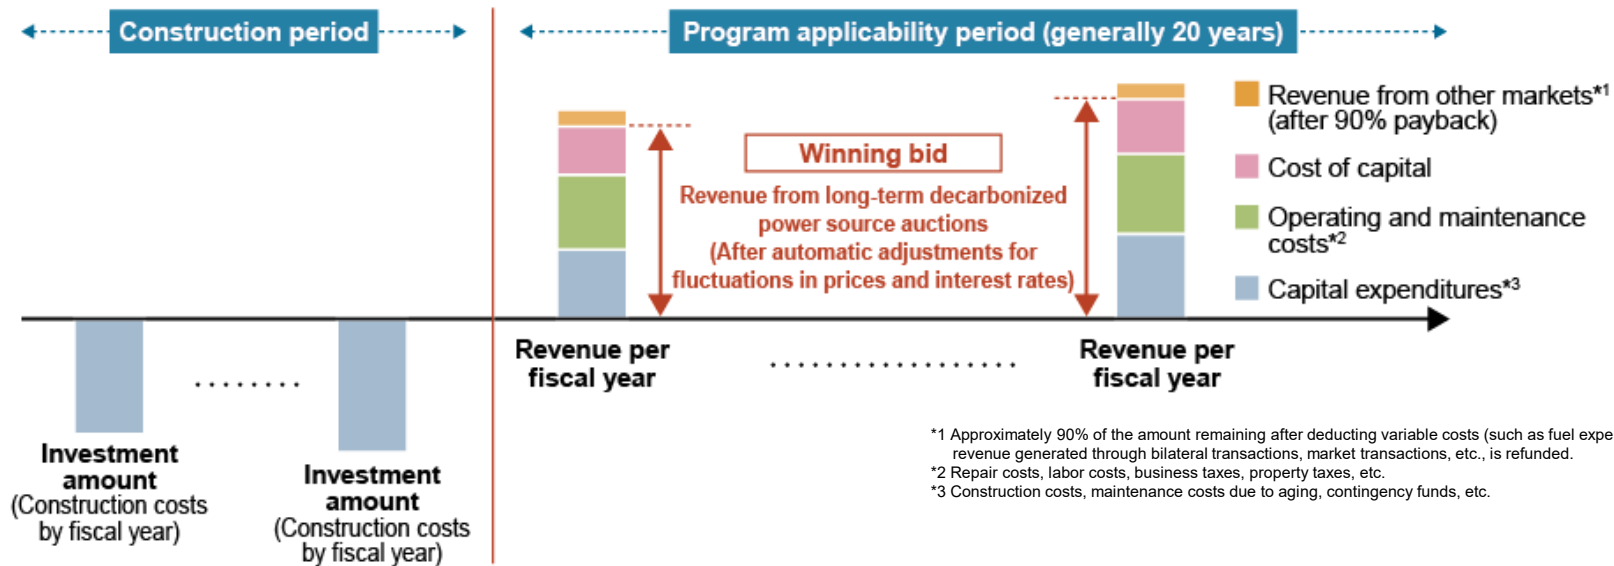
Construction period

Program applicability period (generally 20 years)

Winning bid

Revenue from long-term decarbonized power source auctions (After automatic adjustments for fluctuations in prices and interest rates)

Revenue from other markets*1 (after 90% payback)

Cost of capital

Operating and maintenance costs*2

Capital expenditures*3

Investment amount (Construction costs by fiscal year)

........

Investment amount (Construction costs by fiscal year)

Revenue per fiscal year

..................

Revenue per fiscal year

*1 Approximately 90% of the amount remaining after deducting variable costs (such as fuel expe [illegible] revenue generated through bilateral transactions, market transactions, etc., is refunded.
*2 Repair costs, labor costs, business taxes, property taxes, etc.
*3 Construction costs, maintenance costs due to aging, contingency funds, etc.